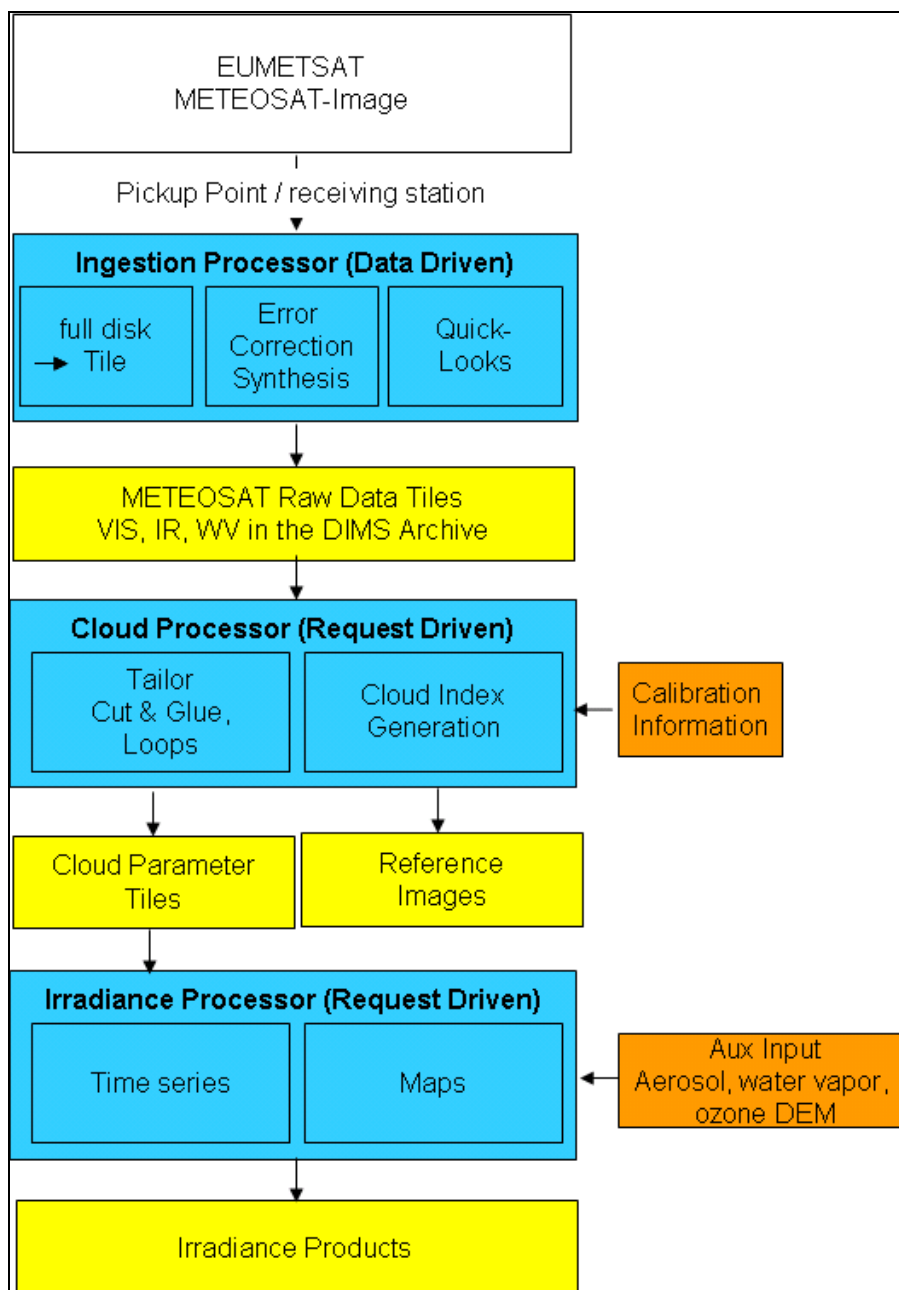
EUMETSAT
METEOSAT-Image

Pickup Point / receiving station

Ingestion Processor (Data Driven)

full disk
→ Tile

Error
Correction
Synthesis

Quick-
Looks

METEOSAT Raw Data Tiles
VIS, IR, WV in the DIMS Archive

Cloud Processor (Request Driven)

Tailor
Cut & Glue,
Loops

Cloud Index
Generation

Calibration
Information

Cloud Parameter
Tiles

Reference
Images

Irradiance Processor (Request Driven)

Time series

Maps

Aux Input
Aerosol, water vapor,
ozone DEM

Irradiance Products